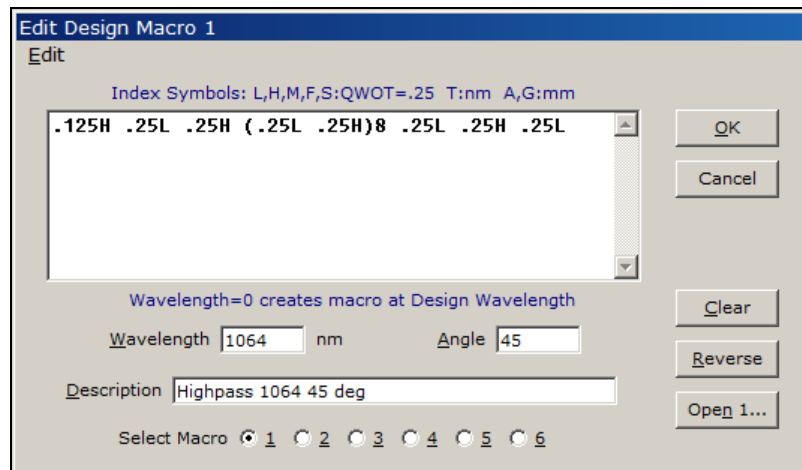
Edit Design Macro 1

Edit

Index Symbols: L,H,M,F,S:QWOT=.25 T:nm A,G:mm

.125H .25L .25H (.25L .25H)8 .25L .25H .25L

OK

Cancel

Wavelength=0 creates macro at Design Wavelength

Clear

Wavelength 1064 nm

Angle 45

Reverse

Description Highpass 1064 45 deg

Open 1...

Select Macro 1 2 3 4 5 6